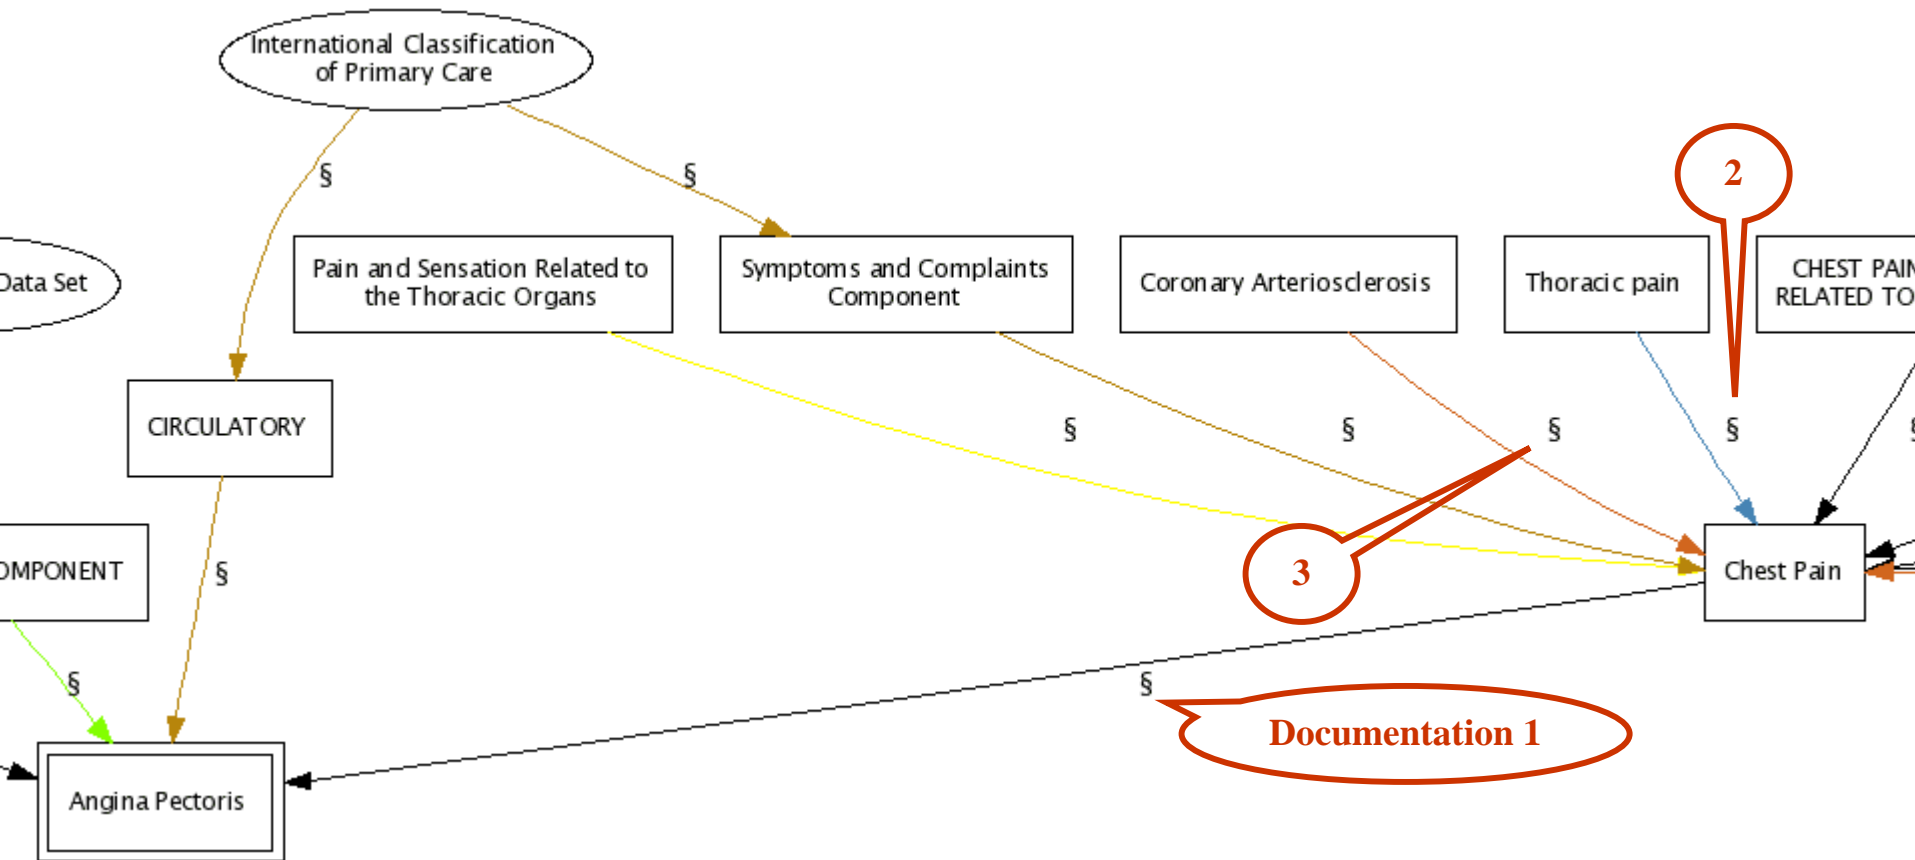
International Classification of Primary Care

§

§

Data Set

Pain and Sensation Related to the Thoracic Organs

Symptoms and Complaints Component

Coronary Arteriosclerosis

Thoracic pain

CHEST PAIN RELATED TO

2

CIRCULATORY

§

§

§

§

§

OMPONENT

§

3

Chest Pain

§

§

Documentation 1

Angina Pectoris